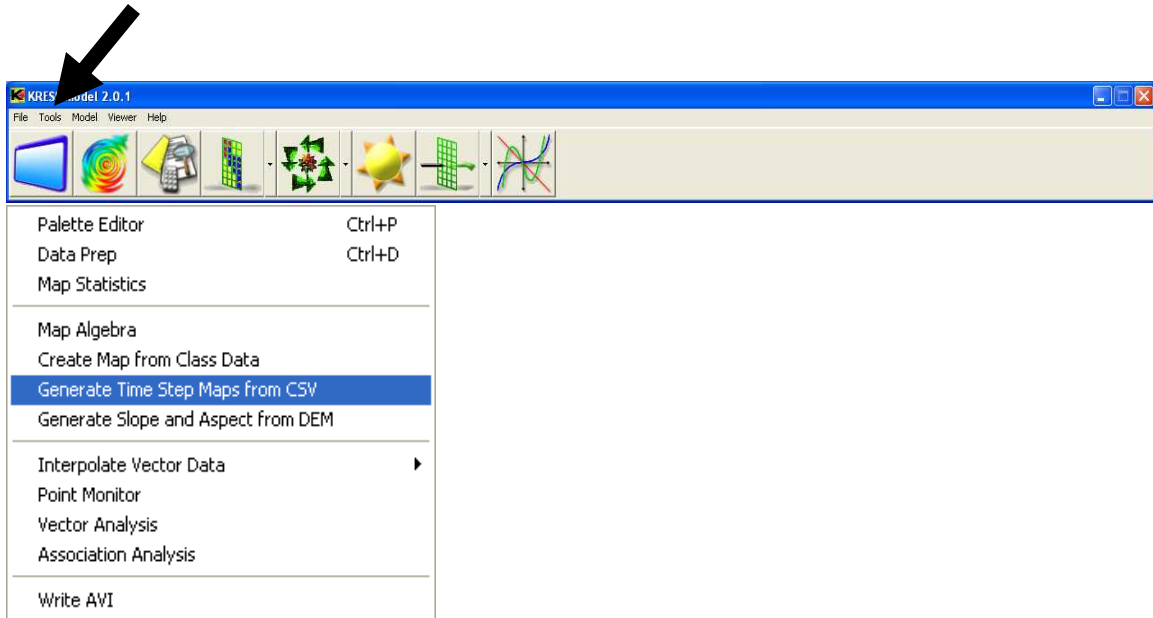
KRES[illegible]odel 2.0.1

File Tools Model Viewer Help

Palette Editor Ctrl+P
Data Prep Ctrl+D
Map Statistics

Map Algebra
Create Map from Class Data
Generate Time Step Maps from CSV
Generate Slope and Aspect from DEM

Interpolate Vector Data
Point Monitor
Vector Analysis
Association Analysis

Write AVI